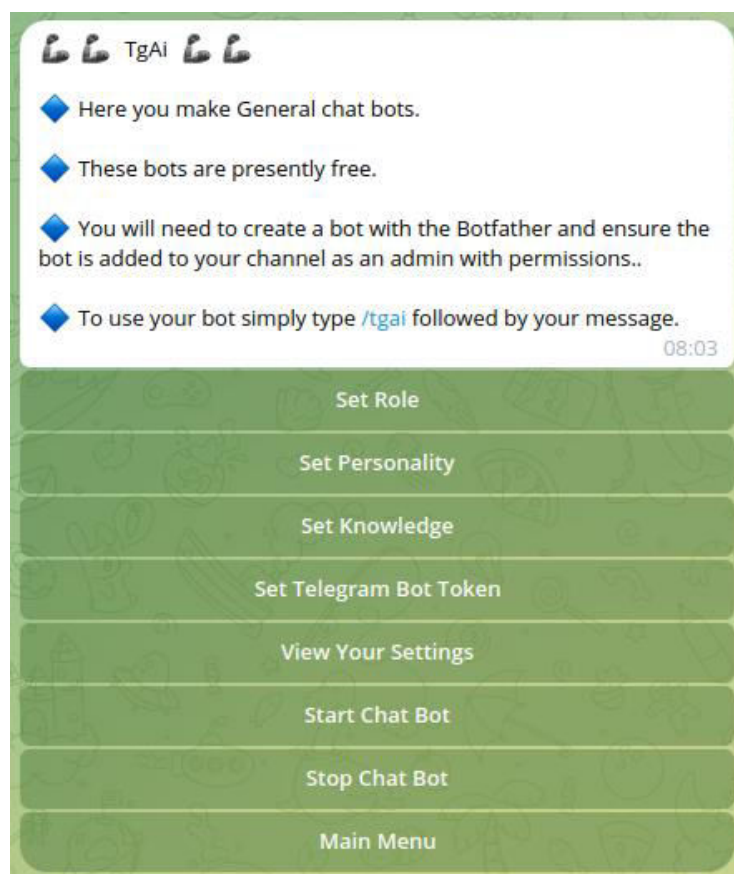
💪💪 TgAi 💪💪

🔷 Here you make General chat bots.

🔷 These bots are presently free.

🔷 You will need to create a bot with the Botfather and ensure the bot is added to your channel as an admin with permissions..

🔷 To use your bot simply type /tgai followed by your message.

08:03

Set Role

Set Personality

Set Knowledge

Set Telegram Bot Token

View Your Settings

Start Chat Bot

Stop Chat Bot

Main Menu